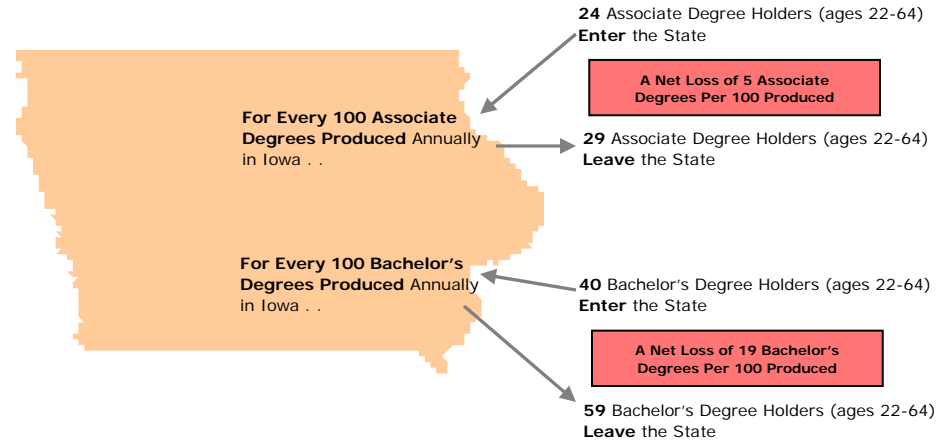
**24** Associate Degree Holders (ages 22-64) **Enter** the State

A Net Loss of 5 Associate Degrees Per 100 Produced

**For Every 100 Associate Degrees Produced** Annually in Iowa . .

**29** Associate Degree Holders (ages 22-64) **Leave** the State

**For Every 100 Bachelor's Degrees Produced** Annually in Iowa . .

**40** Bachelor's Degree Holders (ages 22-64) **Enter** the State

A Net Loss of 19 Bachelor's Degrees Per 100 Produced

**59** Bachelor's Degree Holders (ages 22-64) **Leave** the State